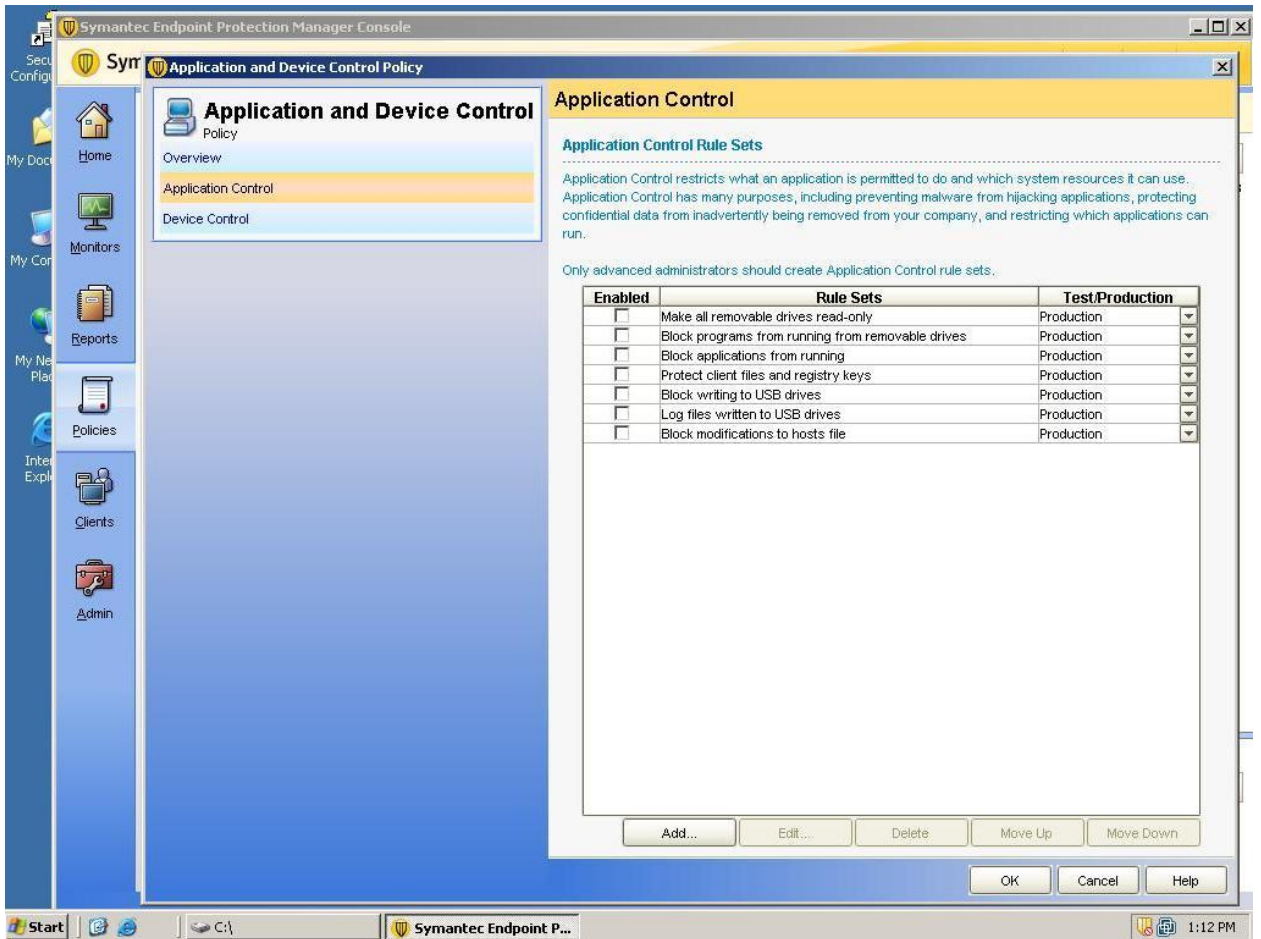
Symantec Endpoint Protection Manager Console

Sym

Application and Device Control Policy

Secu Config

My Doc

My Con

My Ne Pla

Inter Expl

Home

Monitors

Reports

Policies

Clients

Admin

Application and Device Control
Policy

Overview

Application Control

Device Control

Application Control

Application Control Rule Sets

Application Control restricts what an application is permitted to do and which system resources it can use. Application Control has many purposes, including preventing malware from hijacking applications, protecting confidential data from inadvertently being removed from your company, and restricting which applications can run.

Only advanced administrators should create Application Control rule sets.

| Enabled | Rule Sets | Test/Production |
|---|---|---|
| ☐ | Make all removable drives read-only | Production |
| ☐ | Block programs from running from removable drives | Production |
| ☐ | Block applications from running | Production |
| ☐ | Protect client files and registry keys | Production |
| ☐ | Block writing to USB drives | Production |
| ☐ | Log files written to USB drives | Production |
| ☐ | Block modifications to hosts file | Production |

Add... Edit... Delete Move Up Move Down

OK Cancel Help

Start C:\ Symantec Endpoint P... 1:12 PM